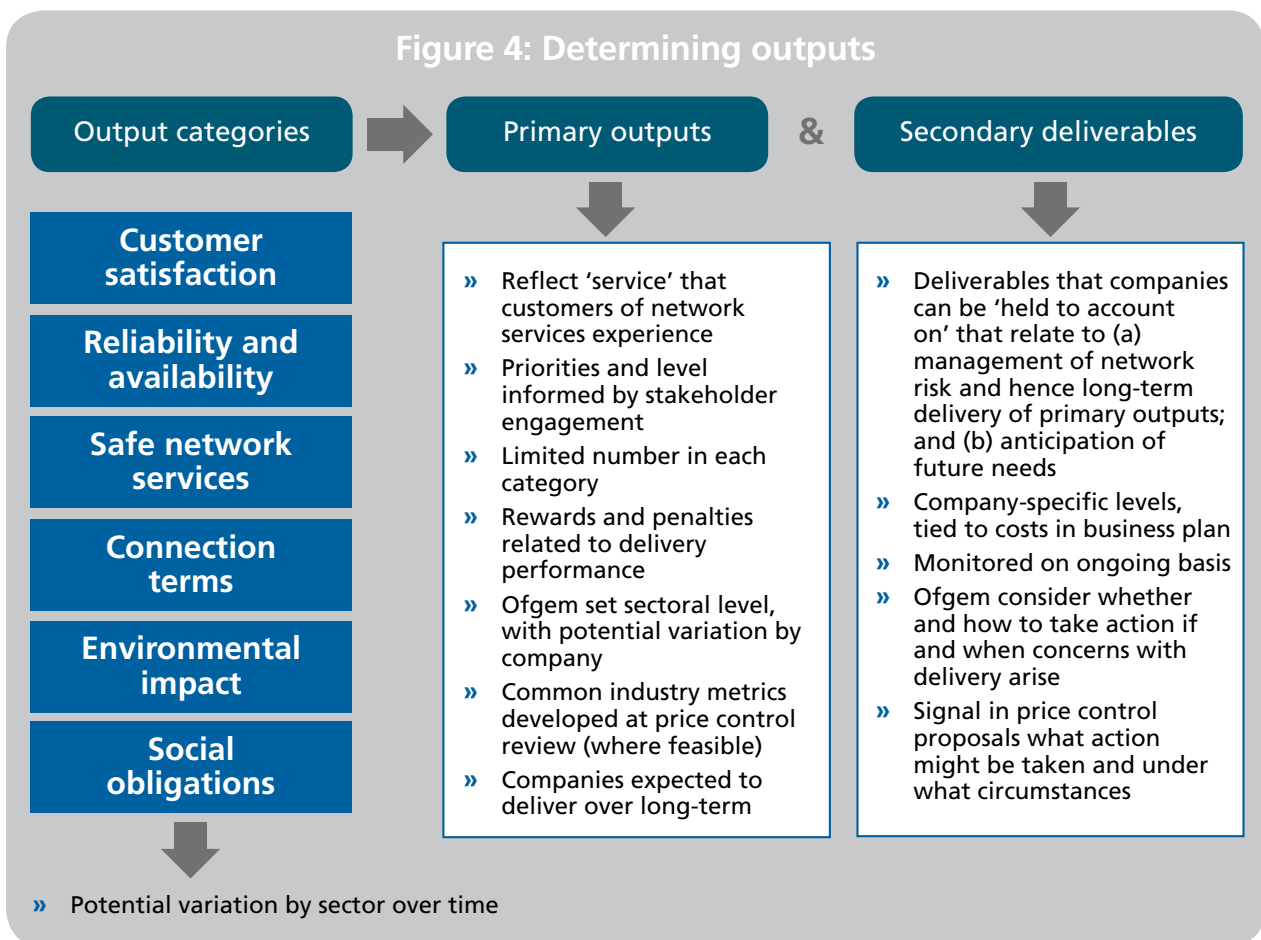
Figure 4: Determining outputs

Output categories

Primary outputs

&

Secondary deliverables

Customer satisfaction

Reliability and availability

Safe network services

Connection terms

Environmental impact

Social obligations

» Reflect 'service' that customers of network services experience

» Priorities and level informed by stakeholder engagement

» Limited number in each category

» Rewards and penalties related to delivery performance

» Ofgem set sectoral level, with potential variation by company

» Common industry metrics developed at price control review (where feasible)

» Companies expected to deliver over long-term

» Deliverables that companies can be 'held to account on' that relate to (a) management of network risk and hence long-term delivery of primary outputs; and (b) anticipation of future needs

» Company-specific levels, tied to costs in business plan

» Monitored on ongoing basis

» Ofgem consider whether and how to take action if and when concerns with delivery arise

» Signal in price control proposals what action might be taken and under what circumstances

» Potential variation by sector over time